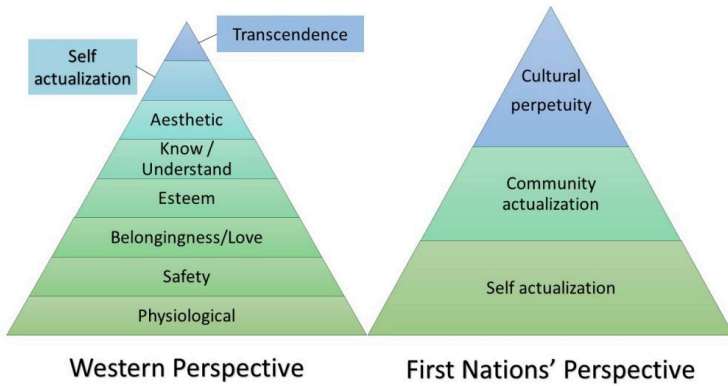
Transcendence

Self actualization

Aesthetic

Know / Understand

Esteem

Belongingness/Love

Safety

Physiological

Western Perspective

Cultural perpetuity

Community actualization

Self actualization

First Nations' Perspective